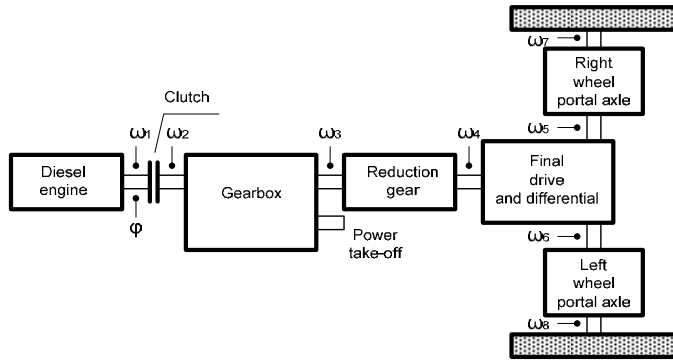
$\omega_7$

Right wheel portal axle

Clutch

$\omega_1$ $\omega_2$

$\omega_3$

$\omega_4$

$\omega_5$

Diesel engine

Gearbox

Reduction gear

Final drive and differential

$\varphi$

Power take-off

$\omega_6$

Left wheel portal axle

$\omega_8$